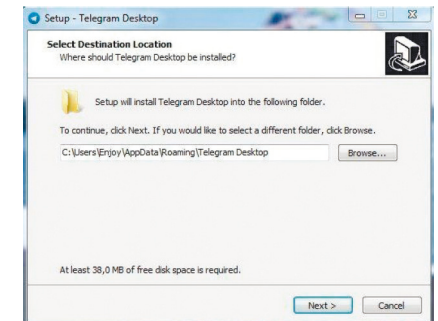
Setup - Telegram Desktop

Select Destination Location
Where should Telegram Desktop be installed?

Setup will install Telegram Desktop into the following folder.

To continue, click Next. If you would like to select a different folder, click Browse.

C:\Users\Enjoy\AppData\Roaming\Telegram Desktop

Browse...

At least 38,0 MB of free disk space is required.

Next >

Cancel